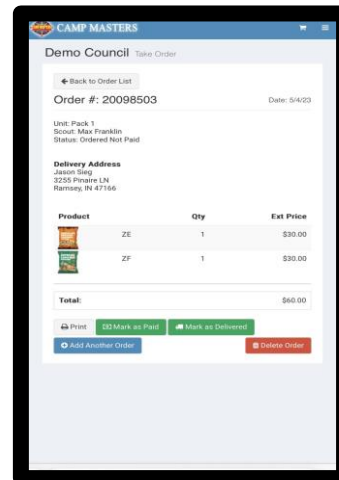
CAMP MASTERS

Demo Council Take Order

Back to Order List

Order #: 20098503

Date: 5/4/23

Unit: Pack 1
Scout: Max Franklin
Status: Ordered Not Paid

Delivery Address
Jason Sieg
3255 Pinaire LN
Ramsey, IN 47166

| Product | | Qty | Ext Price |
|---|---|---|---|
| | ZE | 1 | \$30.00 |
| | ZF | 1 | \$30.00 |

Total: \$60.00

Print
Mark as Paid
Mark as Delivered
Add Another Order
Delete Order